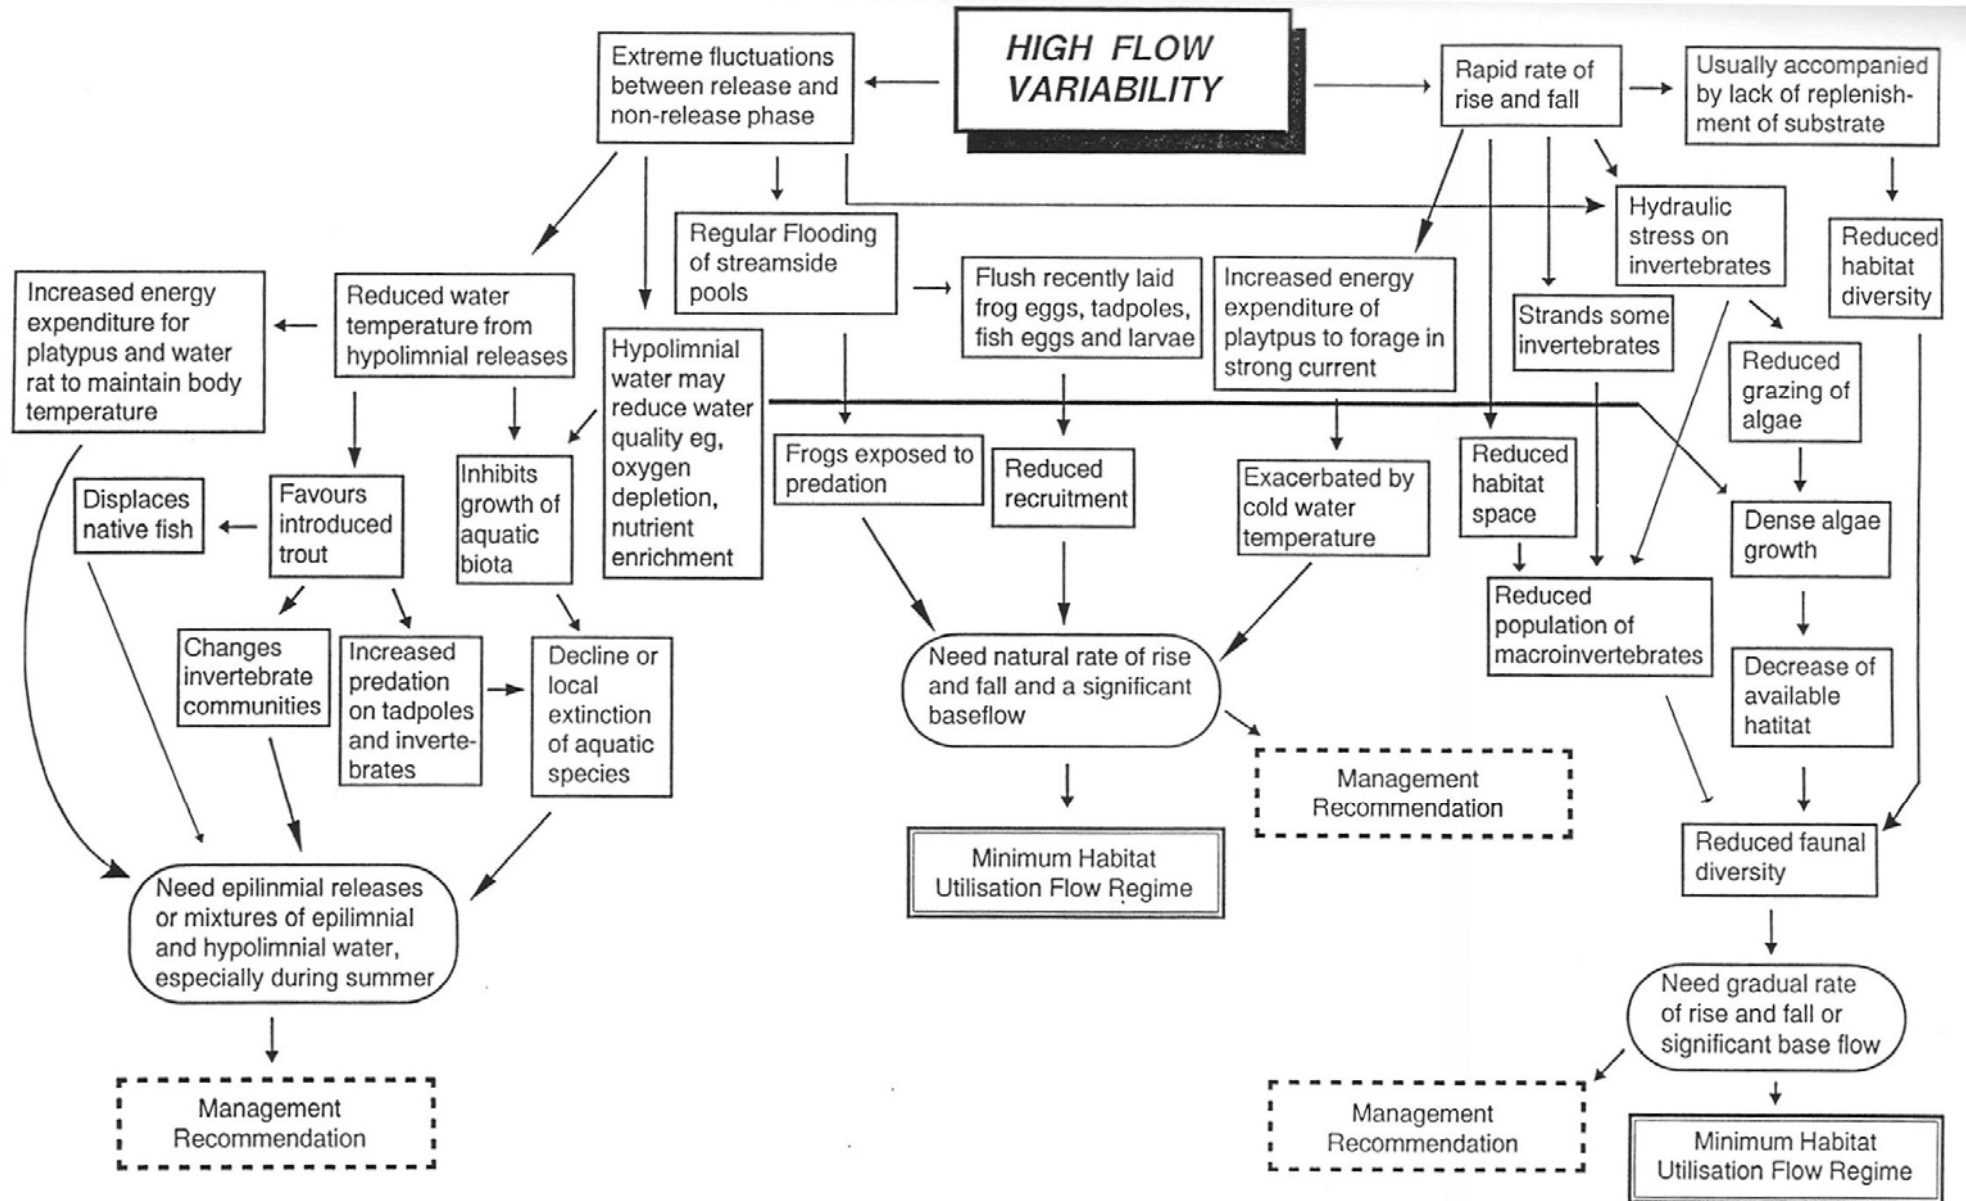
HIGH FLOW VARIABILITY

Extreme fluctuations between release and non-release phase

Rapid rate of rise and fall

Usually accompanied by lack of replenishment of substrate

Regular Flooding of streamside pools

Hydraulic stress on invertebrates

Reduced habitat diversity

Increased energy expenditure for platypus and water rat to maintain body temperature

Reduced water temperature from hypolimnial releases

Hypolimnial water may reduce water quality eg, oxygen depletion, nutrient enrichment

Flush recently laid frog eggs, tadpoles, fish eggs and larvae

Increased energy expenditure of playtpus to forage in strong current

Strands some invertebrates

Reduced grazing of algae

Displaces native fish

Favours introduced trout

Inhibits growth of aquatic biota

Frogs exposed to predation

Reduced recruitment

Exacerbated by cold water temperature

Reduced habitat space

Dense algae growth

Reduced population of macroinvertebrates

Changes invertebrate communities

Increased predation on tadpoles and invertebrates

Decline or local extinction of aquatic species

Need natural rate of rise and fall and a significant baseflow

Decrease of available hatitat

Management Recommendation

Minimum Habitat Utilisation Flow Regime

Reduced faunal diversity

Need epilinmial releases or mixtures of epilimnial and hypolimnial water, especially during summer

Need gradual rate of rise and fall or significant base flow

Management Recommendation

Management Recommendation

Minimum Habitat Utilisation Flow Regime